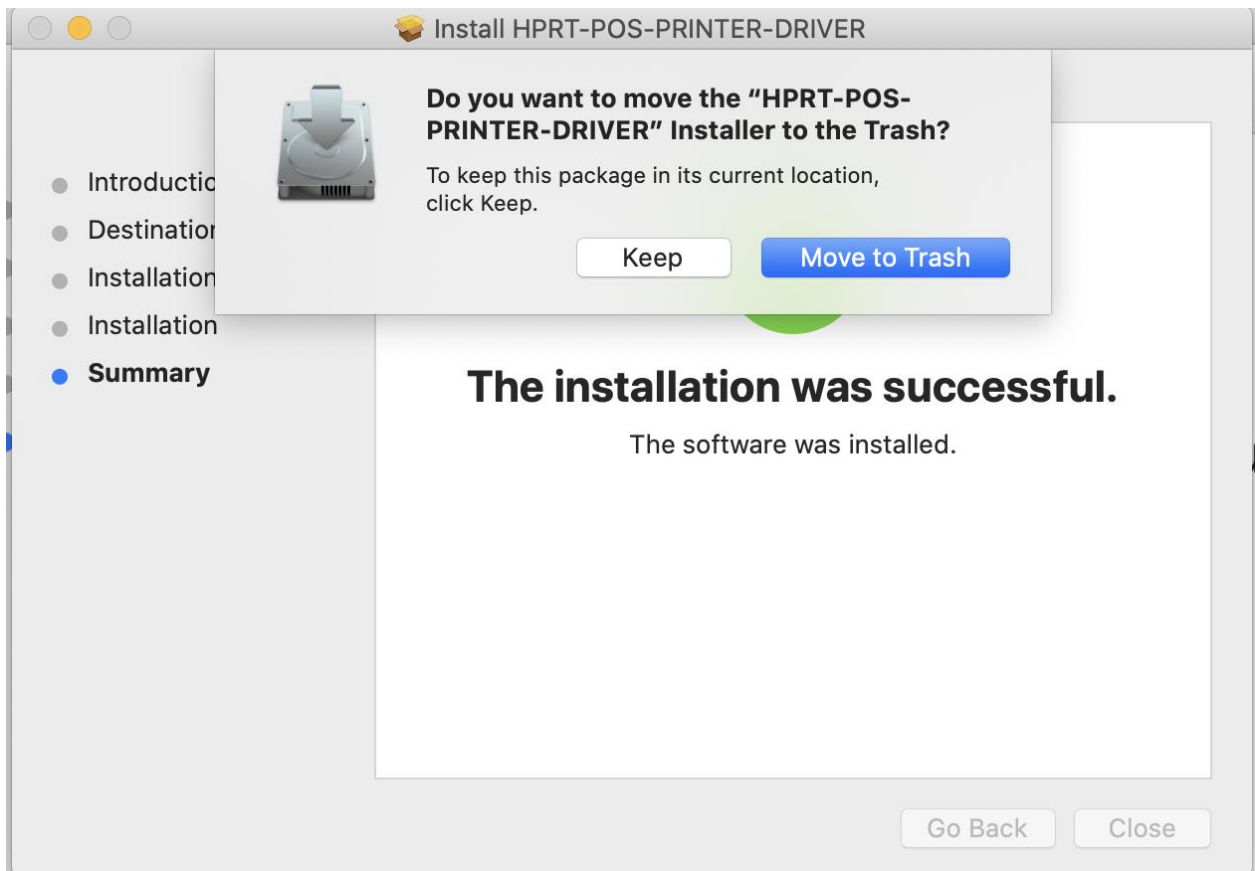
Install HPRT-POS-PRINTER-DRIVER

Do you want to move the "HPRT-POS-PRINTER-DRIVER" Installer to the Trash?

To keep this package in its current location, click Keep.

Keep

Move to Trash

Introductio

Destinatio

Installation

Installation

Summary

The installation was successful.

The software was installed.

Go Back

Close